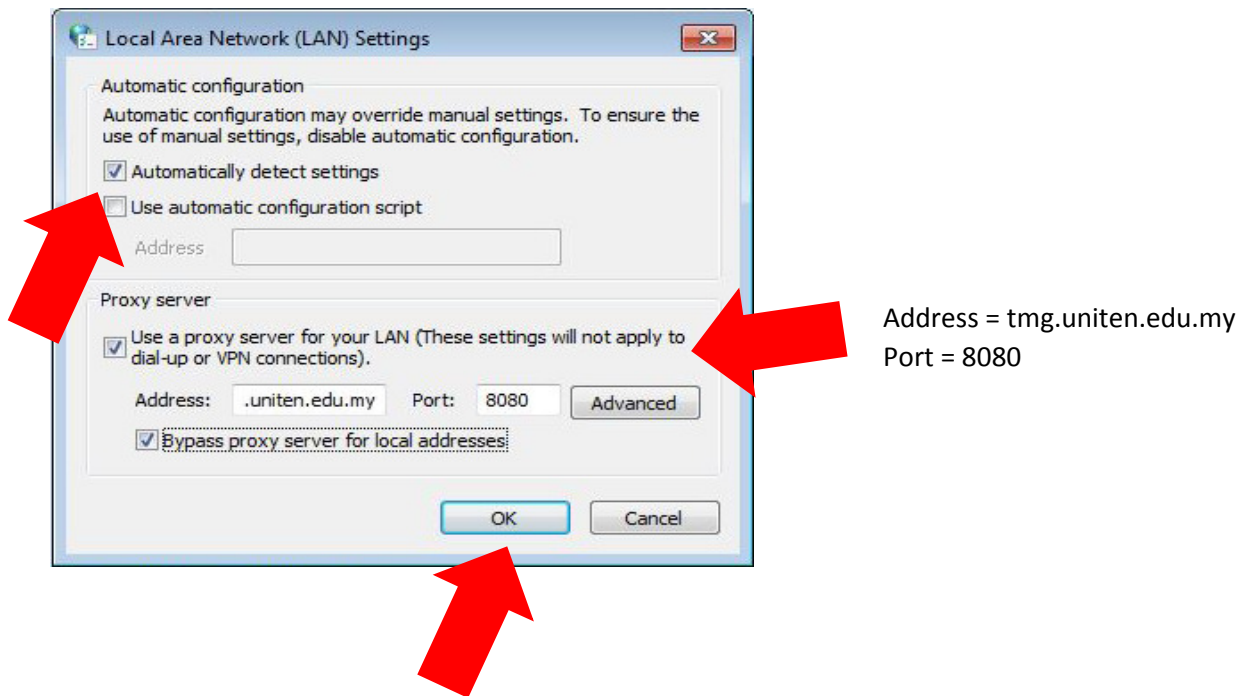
Local Area Network (LAN) Settings

Automatic configuration

Automatic configuration may override manual settings. To ensure the use of manual settings, disable automatic configuration.

Automatically detect settings

Use automatic configuration script

Address

Proxy server

Use a proxy server for your LAN (These settings will not apply to dial-up or VPN connections).

Address: .uniten.edu.my Port: 8080 Advanced

Bypass proxy server for local addresses

OK Cancel

Address = tmg.uniten.edu.my
Port = 8080